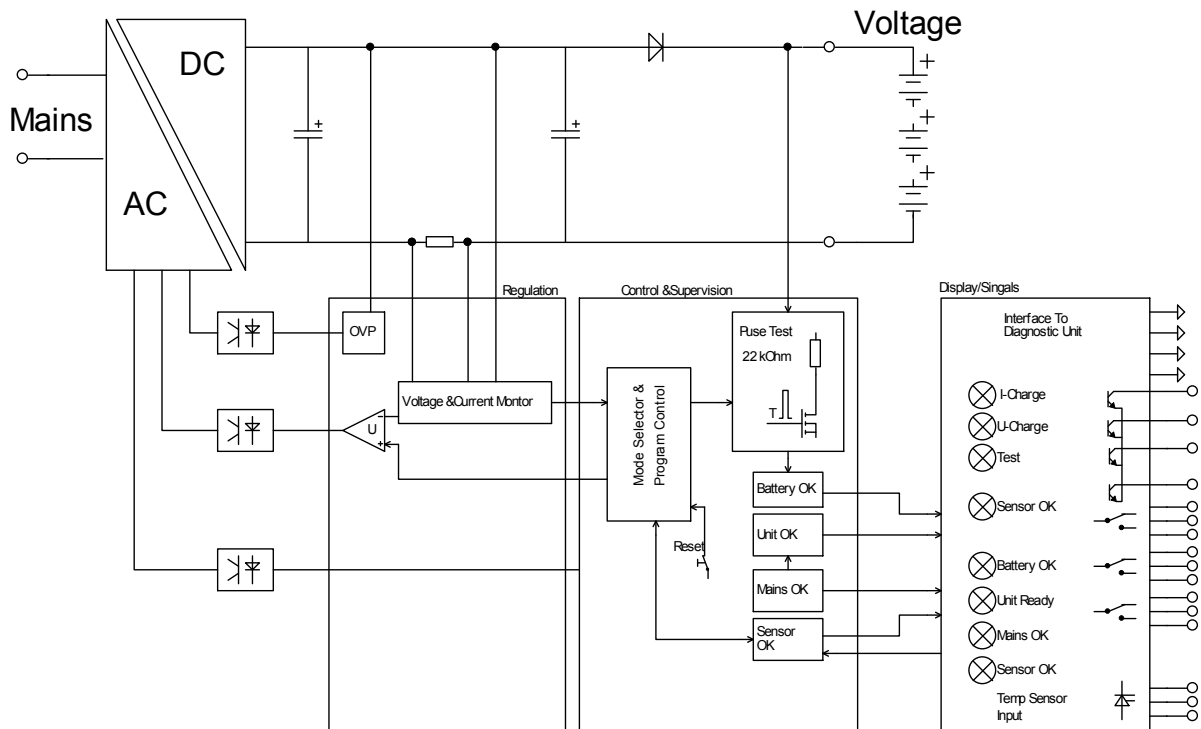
Voltage

DC

Mains

AC

+

+

+

+

+

Regulation

Control &Supervision

Display/Singals

OVP

Puse Test

22 kOhm

T

Interface To Diagnostic Unit

Voltage &Current Montor

Mode Selector & Program Control

U

+

I-Charge

U-Charge

Test

Battery OK

Sensor OK

Unit OK

Reset

Battery OK

Mains OK

Unit Ready

Sensor OK

Mains OK

Sensor OK

Temp Sensor Input